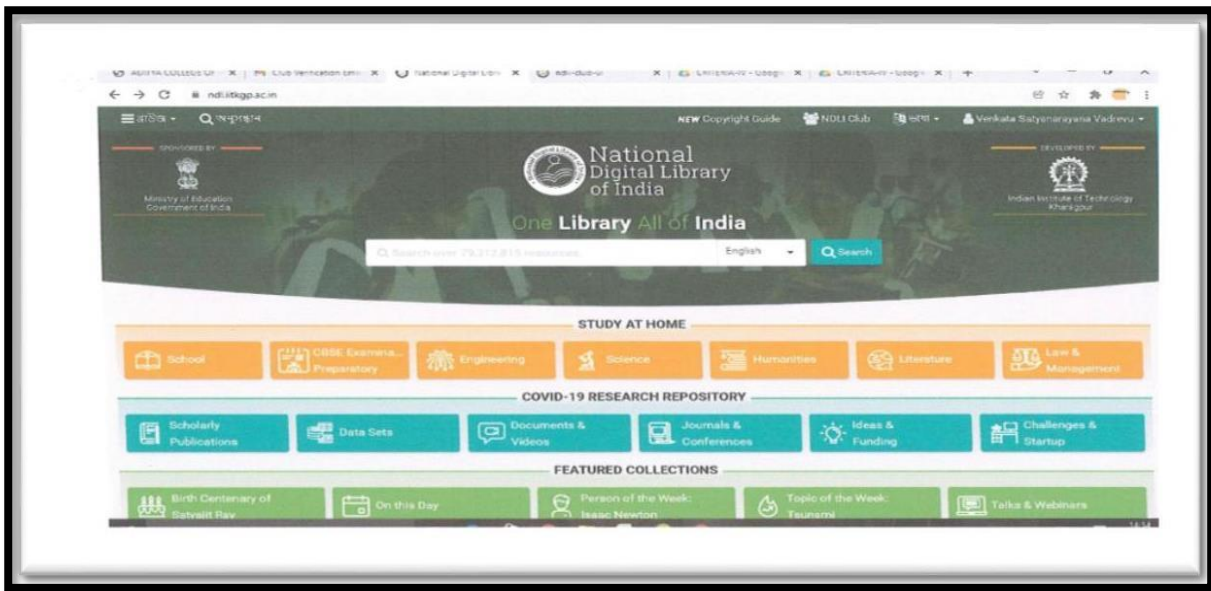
ADITYA COLLEGE OF | Club Verification | National Digital Libr | ndli-club | CRITERIA-IV - Google | CRITERIA-IV - Google

ndl.iitkgp.ac.in

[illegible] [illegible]

NEW Copyright Guide NDLI Club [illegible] Venkata Satyanarayana Vadrevu

SPONSORED BY

Ministry of Education Government of India

National Digital Library of India

DEVELOPED BY

Indian Institute of Technology Kharagpur

One Library All of India

Search over 79,317,815 resources

English

Search

STUDY AT HOME

School

CBSE Examina... Preparatory

Engineering

Science

Humanities

Literature

Law & Management

COVID-19 RESEARCH REPOSITORY

Scholarly Publications

Data Sets

Documents & Videos

Journals & Conferences

Ideas & Funding

Challenges & Startup

FEATURED COLLECTIONS

Birth Centenary of Satyajit Ray

On this Day

Person of the Week: Isaac Newton

Topic of the Week: Tsunami

Talks & Webinars